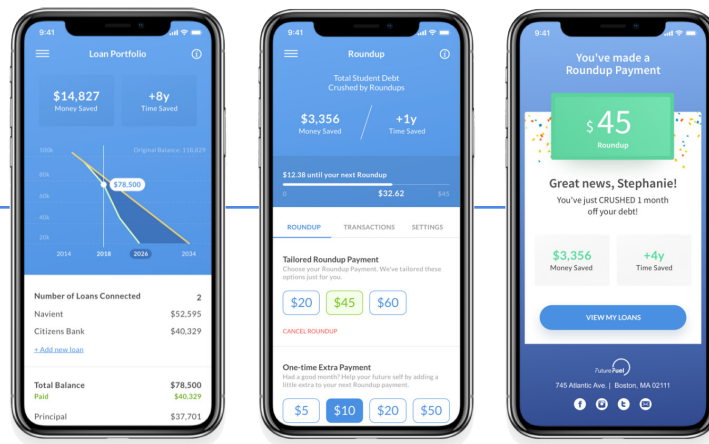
9:41

Loan Portfolio

$14,827
Money Saved

+8y
Time Saved

100k
Original Balance: 110,829
80k
60k
40k
20k
$78,500
2014 2018 2026 2034

Number of Loans Connected 2
Navient $52,595
Citizens Bank $40,329
+ Add new loan

Total Balance $78,500
Paid $40,329
Principal $37,701

9:41

Roundup

Total Student Debt Crushed by Roundups

$3,356
Money Saved

+1y
Time Saved

$12.38 until your next Roundup
0 $32.62 $45

ROUNDUP TRANSACTIONS SETTINGS

Tailored Roundup Payment
Choose your Roundup Payment. We've tailored these options just for you.

$20 $45 $60

CANCEL ROUNDUP

One-time Extra Payment
Had a good month? Help your future self by adding a little extra to your next Roundup payment.

$5 $10 $20 $50

9:41

You've made a Roundup Payment

$45
Roundup

Great news, Stephanie!
You've just CRUSHED 1 month off your debt!

$3,356
Money Saved

+4y
Time Saved

VIEW MY LOANS

FutureFuel
745 Atlantic Ave. | Boston, MA 02111